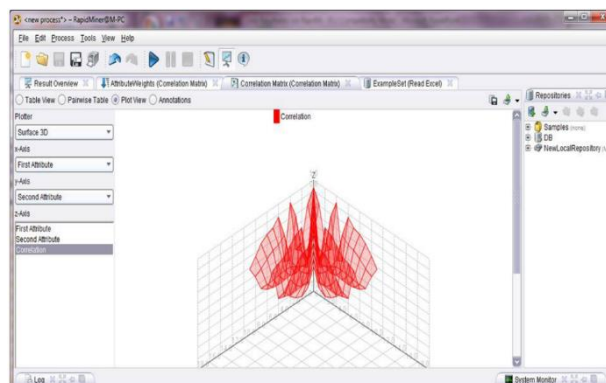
<new process\*> – RapidMiner@M-PC

File Edit Process Tools View Help

Result Overview AttributeWeights (Correlation Matrix) Correlation Matrix (Correlation Matrix) ExampleSet (Read Excel)

Table View Pairwise Table Plot View Annotations

Plotter
Surface 3D
x-Axis
First Attribute
y-Axis
Second Attribute
z-Axis
First Attribute
Second Attribute
Correlation

Correlation

Z

Repositories
Samples (none)
DB
NewLocalRepository

Log

System Monitor